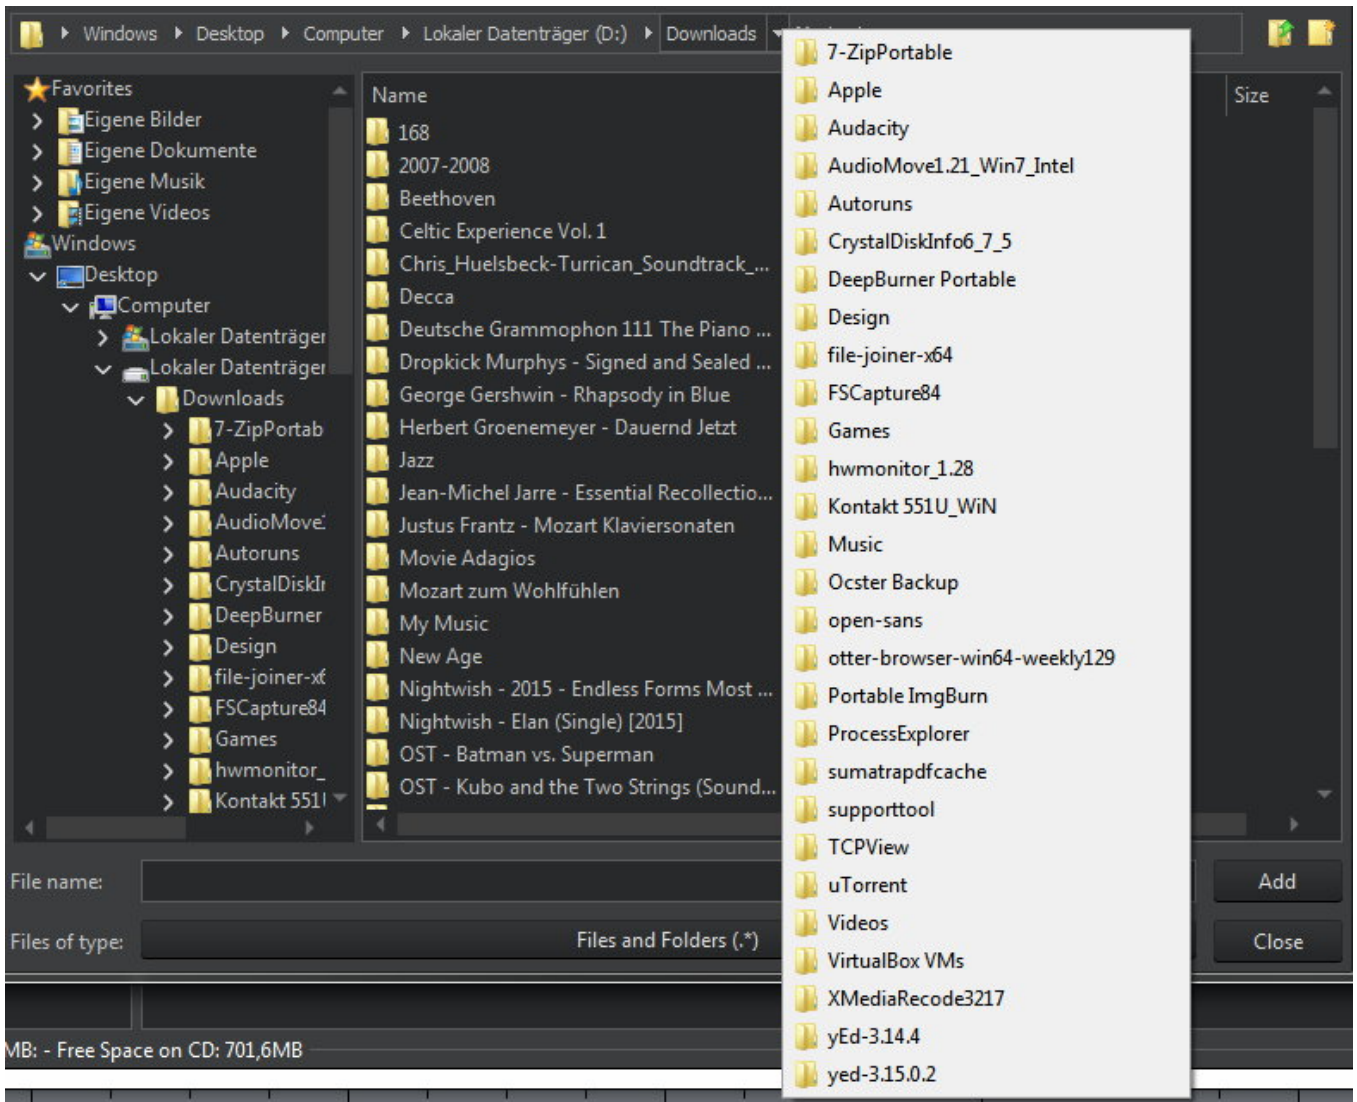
Windows ▸ Desktop ▸ Computer ▸ Lokaler Datenträger (D:) ▸ Downloads

Favorites
Eigene Bilder
Eigene Dokumente
Eigene Musik
Eigene Videos
Windows
Desktop
Computer
Lokaler Datenträger
Lokaler Datenträger
Downloads
7-ZipPortab
Apple
Audacity
AudioMove
Autoruns
CrystalDiskIr
DeepBurner
Design
file-joiner-x
FSCapture84
Games
hwmonitor_
Kontakt 551

Name
168
2007-2008
Beethoven
Celtic Experience Vol. 1
Chris_Huelsbeck-Turrican_Soundtrack_...
Decca
Deutsche Grammophon 111 The Piano ...
Dropkick Murphys - Signed and Sealed ...
George Gershwin - Rhapsody in Blue
Herbert Groenemeyer - Dauernd Jetzt
Jazz
Jean-Michel Jarre - Essential Recollectio...
Justus Frantz - Mozart Klaviersonaten
Movie Adagios
Mozart zum Wohlfühlen
My Music
New Age
Nightwish - 2015 - Endless Forms Most ...
Nightwish - Elan (Single) [2015]
OST - Batman vs. Superman
OST - Kubo and the Two Strings (Sound...

Size

7-ZipPortable
Apple
Audacity
AudioMove1.21_Win7_Intel
Autoruns
CrystalDiskInfo6_7_5
DeepBurner Portable
Design
file-joiner-x64
FSCapture84
Games
hwmonitor_1.28
Kontakt 551U_WiN
Music
Ocster Backup
open-sans
otter-browser-win64-weekly129
Portable ImgBurn
ProcessExplorer
sumatrapdfcache
supporttool
TCPView
uTorrent
Videos
VirtualBox VMs
XMediaRecode3217
yEd-3.14.4
yed-3.15.0.2

File name:
Add
Files of type:
Files and Folders (.*)
Close

MB: - Free Space on CD: 701,6MB